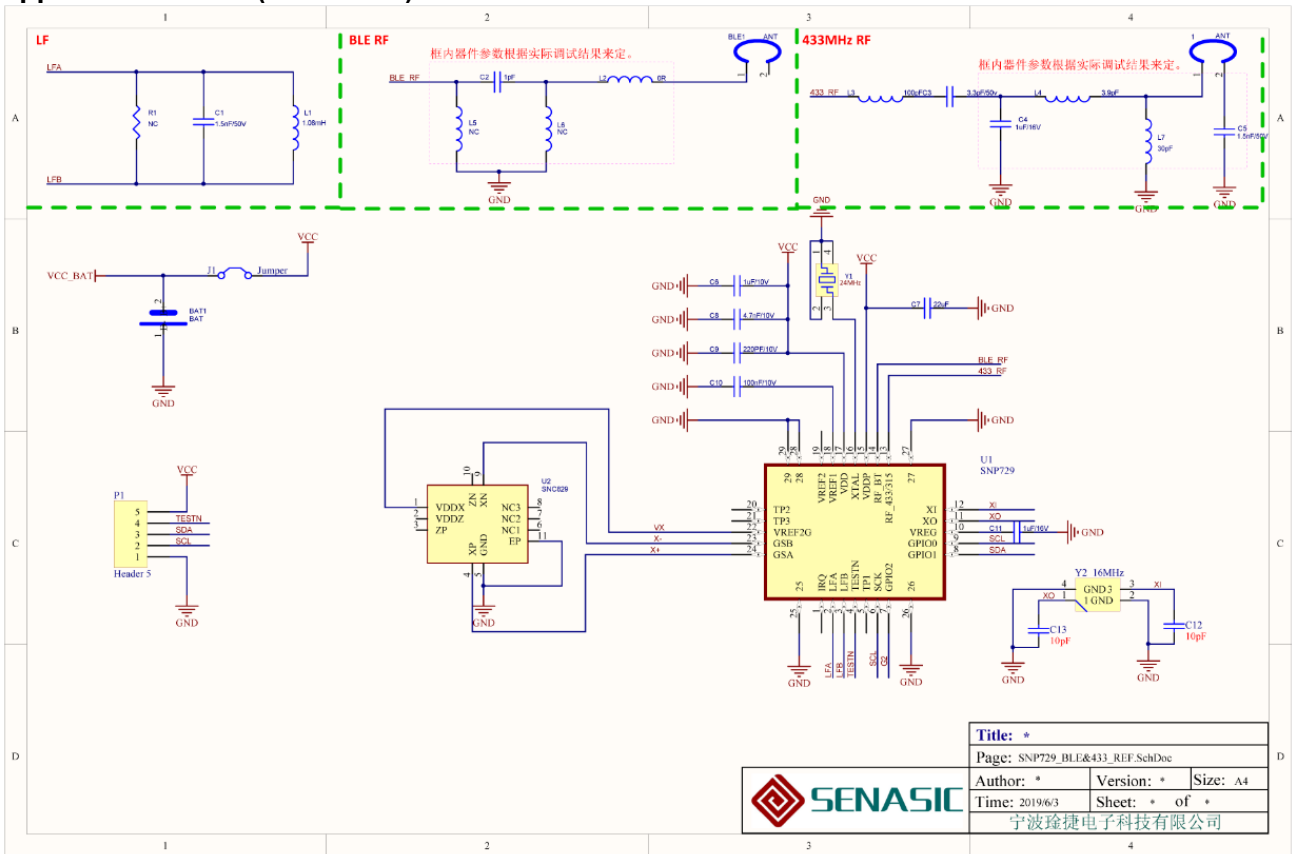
1 2 3 4

A B C D

LF

LFA
R1
NC
C1
1.5nF/50V
L1
1.08mH
LFB

BLE RF

框内器件参数根据实际调试结果来定。

BLE_RF
C2 1pF
L2 0R
BLE1 ANT
L5
NC
L6
NC
GND

433MHz RF

框内器件参数根据实际调试结果来定。

433_RF
L3 100nF
C3 3.3pF/50v
L4 3.9pF
1 ANT
C4
1uF/16V
L7
30pF
C5
1.5nF/50V
GND GND GND

VCC
VCC_BAT
J1 Jumper
BAT1
BAT
GND

GND
VCC
Y1
24MHz
VCC
GND C6 1uF/10V
GND C8 4.7nF/10V
GND C9 220PF/10V
GND C10 100nF/10V
GND
C7 22uF GND
BLE_RF
433_RF
GND

VCC
P1
5 TESTN
4 SDA
3 SCL
2
1
Header 5
GND

U2
SNC829
VDDX
VDDZ
ZP
ZN
XN
NC3
NC2
NC1
EP
XP
GND
GND

VX
X-
X+

U1
SNP729
VREF2 VREF1 VDD XTAL VDDP RF_BT RF_433/315
TP2 TP3 VREF2G GSB GSA
XI XO VREG GPIO0 GPIO1
IRQ LFA LFB TESTN TP1 SCK GPIO2
XI
XO
C11 1uF/16V GND
SCL
SDA
GND GND
LFA LFB TESTN SCL S2

Y2 16MHz
GND 3
1 GND
XO
XI
C13
10pF
C12
10pF
GND GND

Title: *
Page: SNP729_BLE&433_REF.SchDoc
SENASIC
Author: *
Version: *
Size: A4
Time: 2019/6/3
Sheet: * of *
宁波琻捷电子科技有限公司